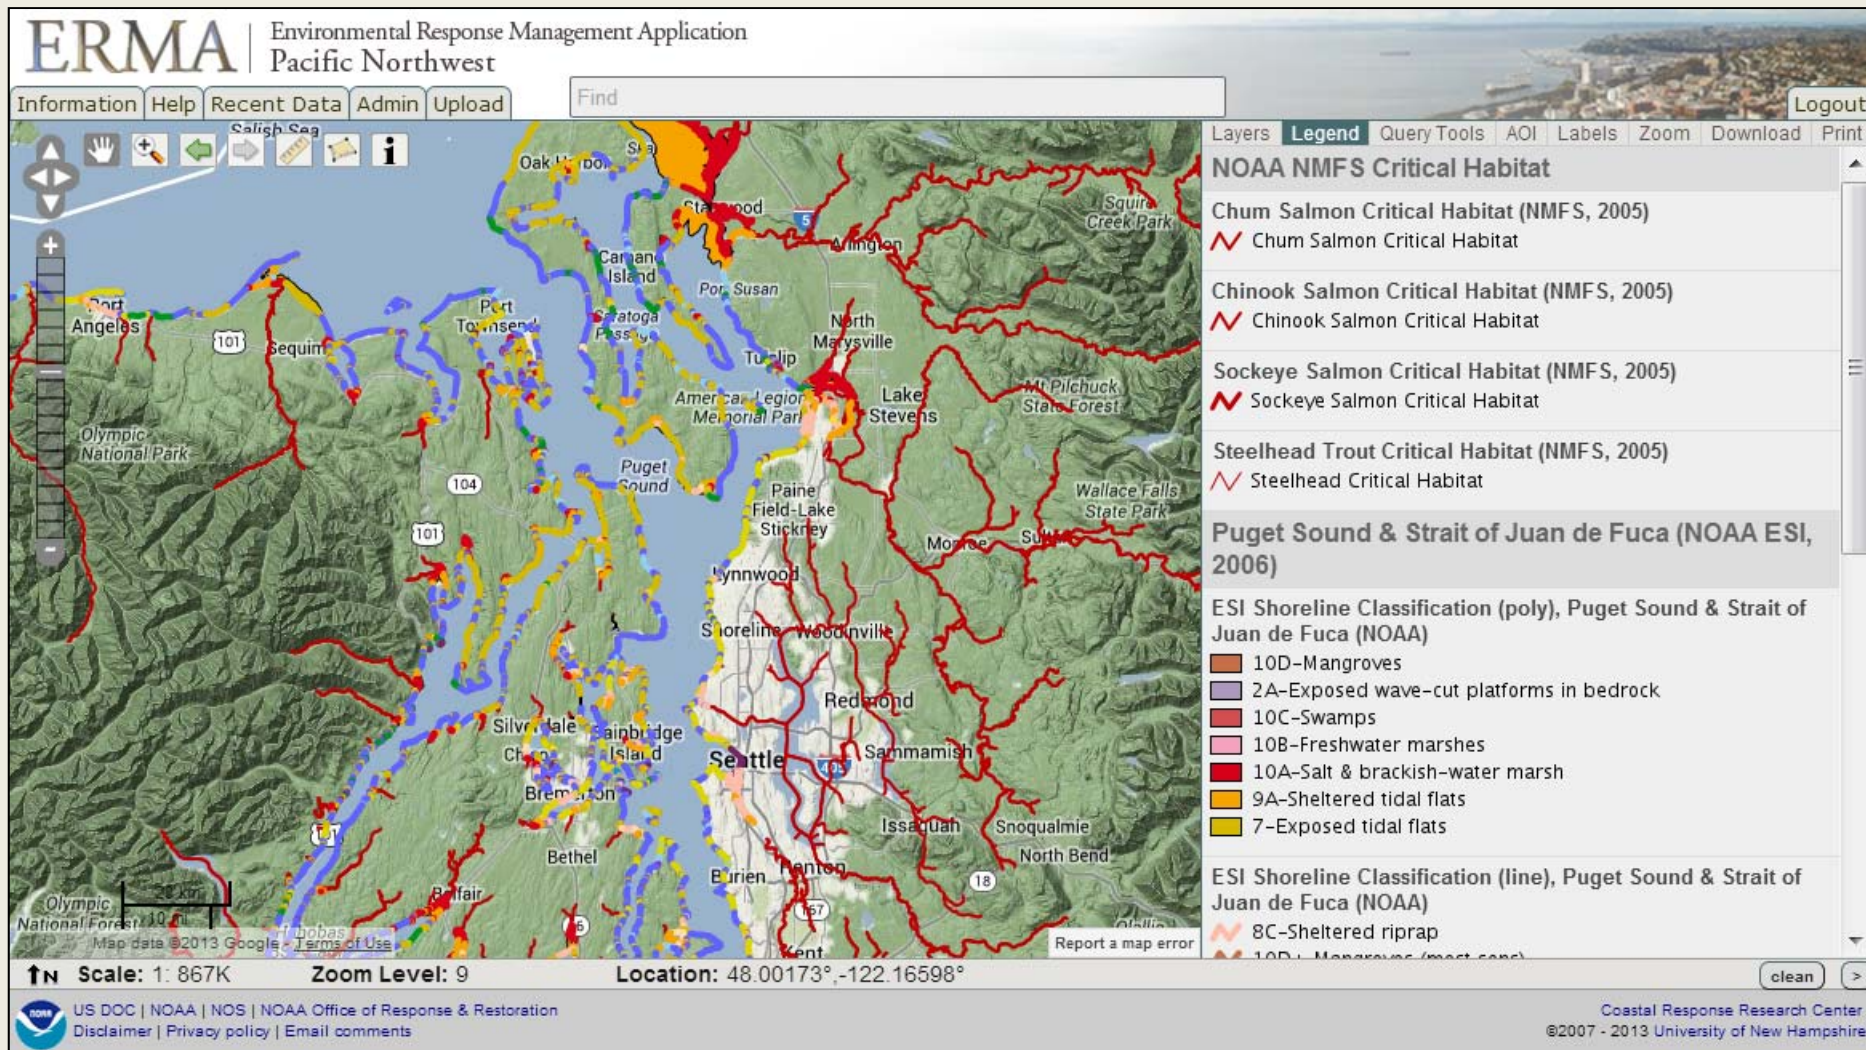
ERMA Environmental Response Management Application
Pacific Northwest

Information | Help | Recent Data | Admin | Upload

Find

Logout

Layers | Legend | Query Tools | AOI | Labels | Zoom | Download | Print

Salish Sea
Oak Harbor
Stanwood
Camano Island
Port Susan
Arlington
Squire Creek Park
Port Angeles
101
Sequim
Port Townsend
Saratoga Passage
North Marysville
Tulalip
American Legion Memorial Park
Lake Stevens
Mt Pilchuck State Forest
Olympic National Park
104
Puget Sound
Paine Field-Lake Stickney
Wallace Falls State Park
101
Monroe
Lynnwood
Shoreline
Woodinville
Redmond
Silverdale
Bainbridge Island
Seattle
Sammamish
Bremerton
Issaquah
Snoqualmie
North Bend
Bethel
Burien
Renton
18
Belfair
Olympic National Forest
20 km
10 mi
Map data ©2013 Google - Terms of Use
Report a map error
Kent

NOAA NMFS Critical Habitat
Chum Salmon Critical Habitat (NMFS, 2005)
Chum Salmon Critical Habitat
Chinook Salmon Critical Habitat (NMFS, 2005)
Chinook Salmon Critical Habitat
Sockeye Salmon Critical Habitat (NMFS, 2005)
Sockeye Salmon Critical Habitat
Steelhead Trout Critical Habitat (NMFS, 2005)
Steelhead Critical Habitat

Puget Sound & Strait of Juan de Fuca (NOAA ESI, 2006)
ESI Shoreline Classification (poly), Puget Sound & Strait of Juan de Fuca (NOAA)
10D–Mangroves
2A–Exposed wave-cut platforms in bedrock
10C–Swamps
10B–Freshwater marshes
10A–Salt & brackish-water marsh
9A–Sheltered tidal flats
7–Exposed tidal flats
ESI Shoreline Classification (line), Puget Sound & Strait of Juan de Fuca (NOAA)
8C–Sheltered riprap
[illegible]

N Scale: 1: 867K Zoom Level: 9 Location: 48.00173°,-122.16598°
clean

US DOC | NOAA | NOS | NOAA Office of Response & Restoration
Disclaimer | Privacy policy | Email comments
Coastal Response Research Center
©2007 - 2013 University of New Hampshire